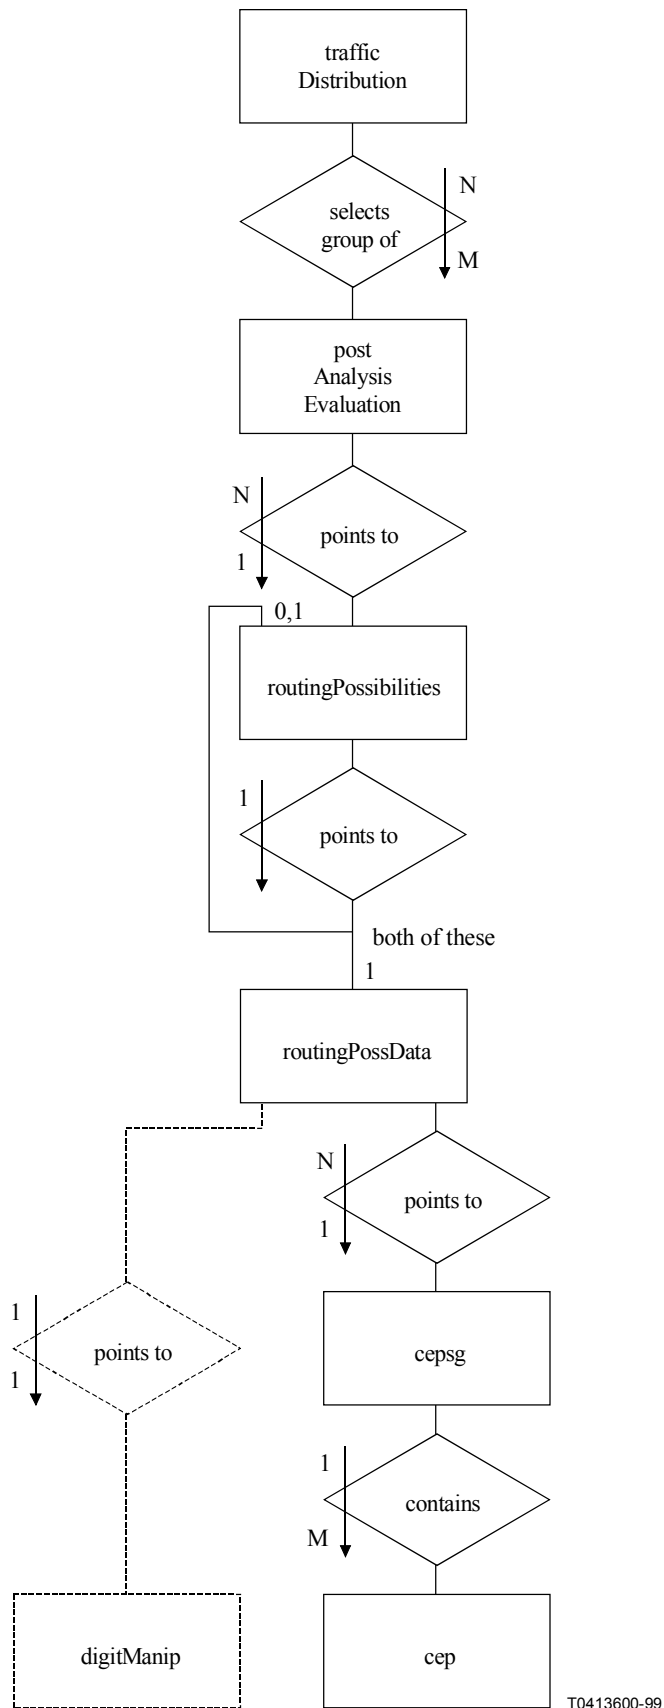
traffic Distribution

N

selects group of

M

post Analysis Evaluation

N

points to

1

0,1

routingPossibilities

1

points to

both of these

1

routingPossData

N

points to

1

1

points to

1

cepsg

1

contains

M

digitManip

cep

T0413600-99